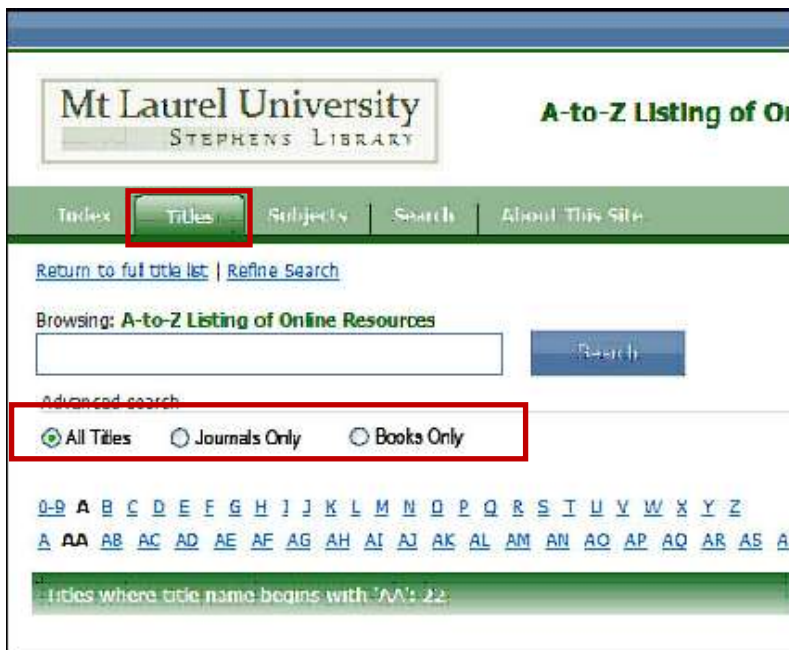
Mt Laurel University
STEPHENS LIBRARY

A-to-Z Listing of O

Index | Titles | Subjects | Search | About This Site

Return to full title list | Refine Search

Browsing: A-to-Z Listing of Online Resources

Search

Advanced search

All Titles   Journals Only   Books Only

0-9 A B C D E F G H I J K L M N O P Q R S T U V W X Y Z

A AA AB AC AD AE AF AG AH AI AJ AK AL AM AN AO AP AQ AR AS A

Titles where title name begins with 'AA': 22